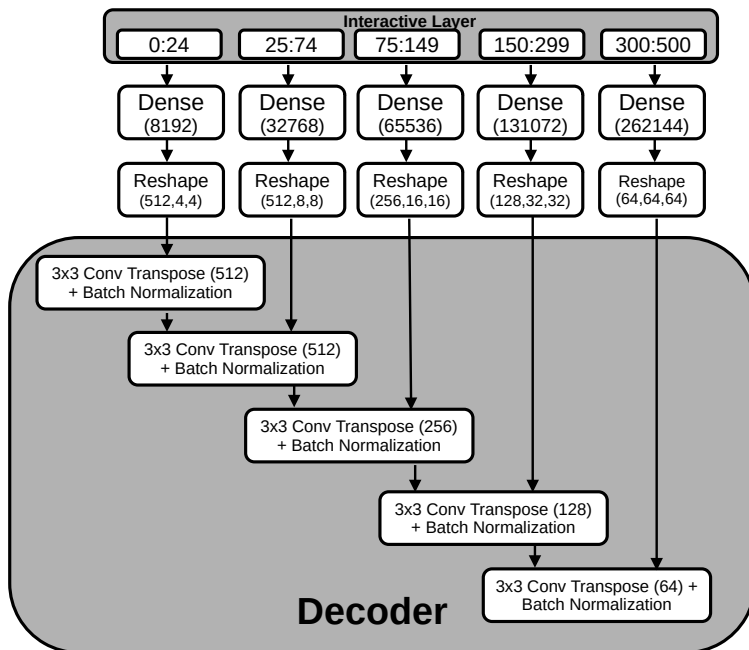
Interactive Layer

0:24

25:74

75:149

150:299

300:500

Dense (8192)

Dense (32768)

Dense (65536)

Dense (131072)

Dense (262144)

Reshape (512,4,4)

Reshape (512,8,8)

Reshape (256,16,16)

Reshape (128,32,32)

Reshape (64,64,64)

3x3 Conv Transpose (512) + Batch Normalization

3x3 Conv Transpose (512) + Batch Normalization

3x3 Conv Transpose (256) + Batch Normalization

3x3 Conv Transpose (128) + Batch Normalization

3x3 Conv Transpose (64) + Batch Normalization

Decoder